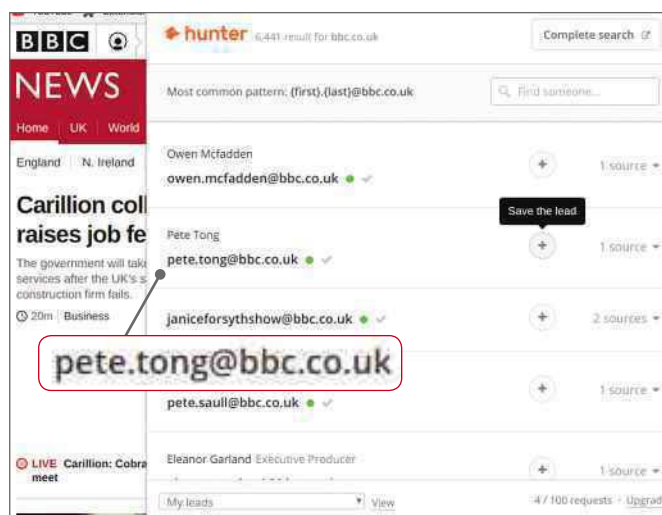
BBC

NEWS

Home UK World

England N. Ireland

Carillion coll raises job fe

The government will take services after the UK's s construction firm fails.

20m Business

LIVE Carillion: Cobra meet

hunter 6,441 result for bbc.co.uk

Complete search

Most common pattern: {first}.{last}@bbc.co.uk

Find someone...

Owen Mcfadden
owen.mcfadden@bbc.co.uk

1 source

Save the lead

Pete Tong
pete.tong@bbc.co.uk

1 source

janiceforsythshow@bbc.co.uk

2 sources

pete.tong@bbc.co.uk

1 source

pete.saull@bbc.co.uk

Eleanor Garland Executive Producer

1 source

My leads

View

4 / 100 requests · Upgrad